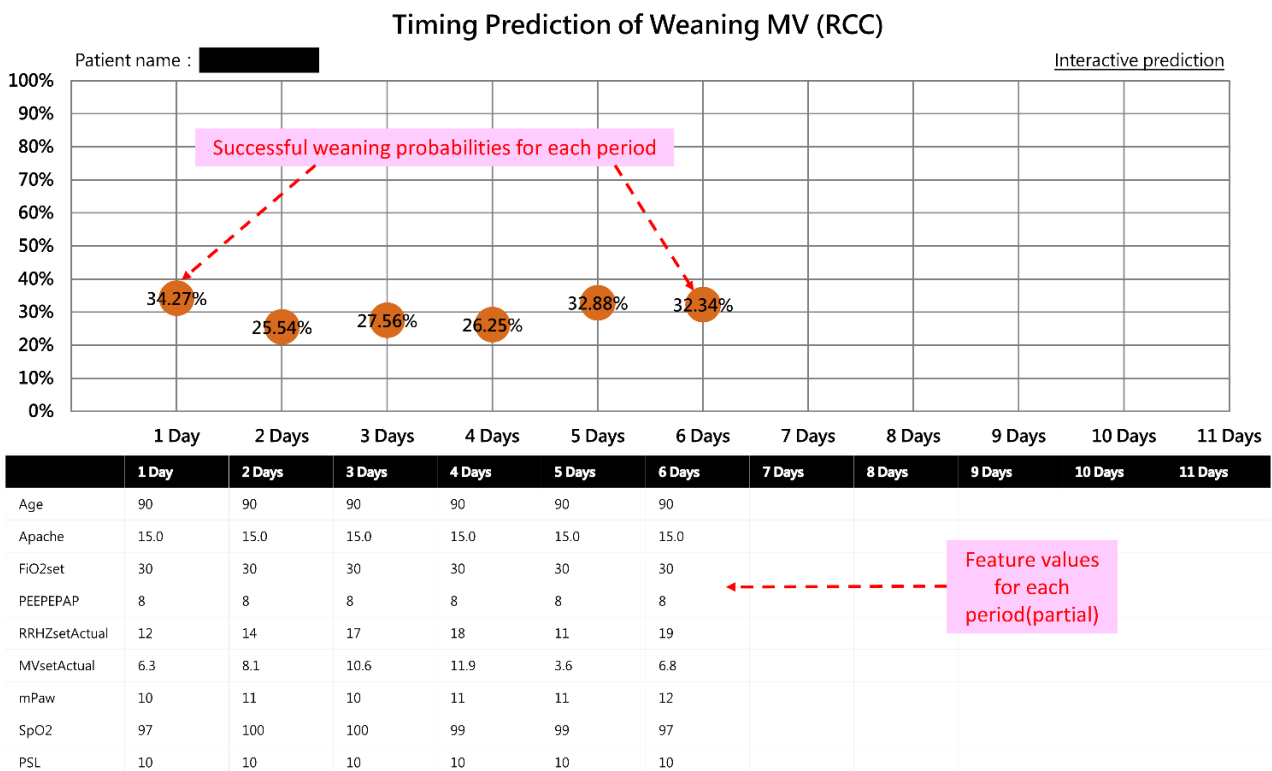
Timing Prediction of Weaning MV (RCC)

Patient name :

Interactive prediction

100%
90%
80%
70%
60%
50%
40%
30%
20%
10%
0%

Successful weaning probabilities for each period

34.27%
25.54%
27.56%
26.25%
32.88%
32.34%

1 Day 2 Days 3 Days 4 Days 5 Days 6 Days 7 Days 8 Days 9 Days 10 Days 11 Days

| | 1 Day | 2 Days | 3 Days | 4 Days | 5 Days | 6 Days | 7 Days | 8 Days | 9 Days | 10 Days | 11 Days |
|---|---|---|---|---|---|---|---|---|---|---|---|
| Age | 90 | 90 | 90 | 90 | 90 | 90 | | | | | |
| Apache | 15.0 | 15.0 | 15.0 | 15.0 | 15.0 | 15.0 | | | | | |
| FiO2set | 30 | 30 | 30 | 30 | 30 | 30 | | | | | |
| PEEPEPAP | 8 | 8 | 8 | 8 | 8 | 8 | | | | | |
| RRHZsetActual | 12 | 14 | 17 | 18 | 11 | 19 | | | | | |
| MVsetActual | 6.3 | 8.1 | 10.6 | 11.9 | 3.6 | 6.8 | | | | | |
| mPaw | 10 | 11 | 10 | 11 | 11 | 12 | | | | | |
| SpO2 | 97 | 100 | 100 | 99 | 99 | 97 | | | | | |
| PSL | 10 | 10 | 10 | 10 | 10 | 10 | | | | | |

Feature values for each period(partial)